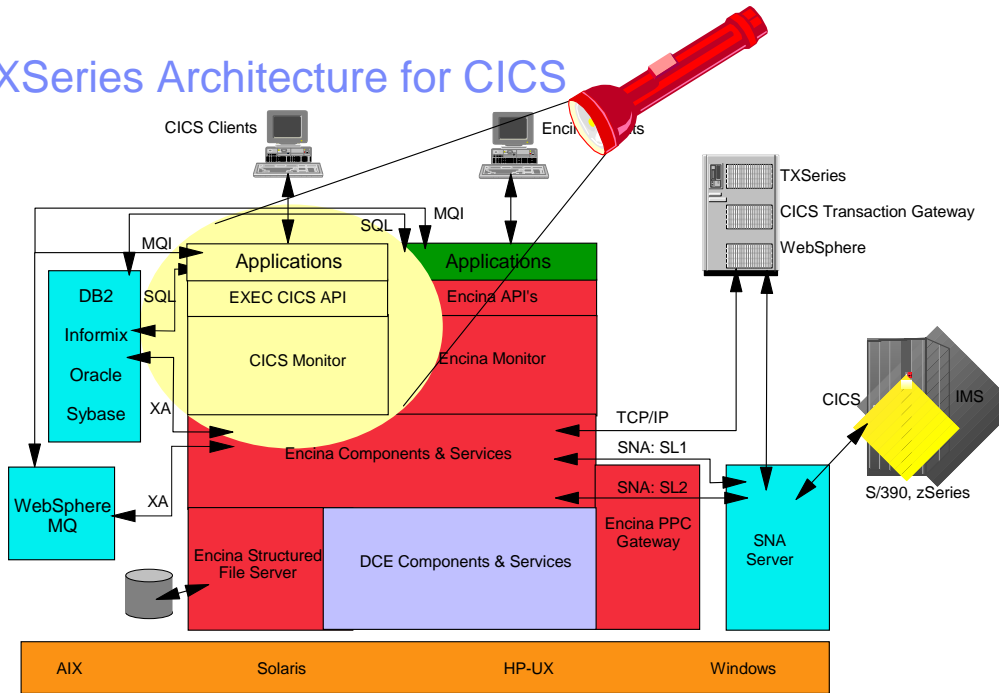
XSeries Architecture for CICS

CICS Clients

Enci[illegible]ts

TXSeries

CICS Transaction Gateway

WebSphere

MQI

SQL

MQI

Applications

Applications

DB2

SQL

EXEC CICS API

Encina API's

Informix

CICS Monitor

Encina Monitor

Oracle

Sybase

XA

TCP/IP

CICS

IMS

SNA: SL1

Encina Components & Services

WebSphere MQ

XA

SNA: SL2

S/390, zSeries

Encina PPC Gateway

SNA Server

Encina Structured File Server

DCE Components & Services

AIX

Solaris

HP-UX

Windows